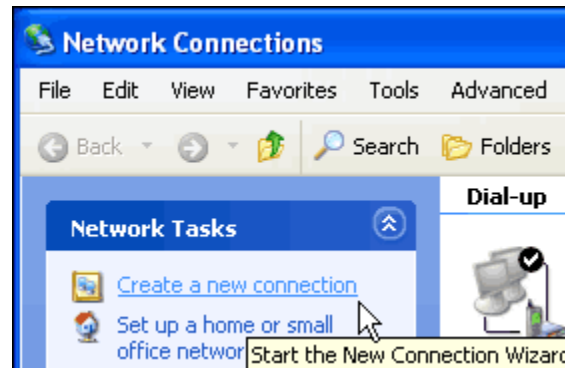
Network Connections

File Edit View Favorites Tools Advanced

Back Search Folders

Network Tasks

Dial-up

Create a new connection

Set up a home or small office networ

Start the New Connection Wizard